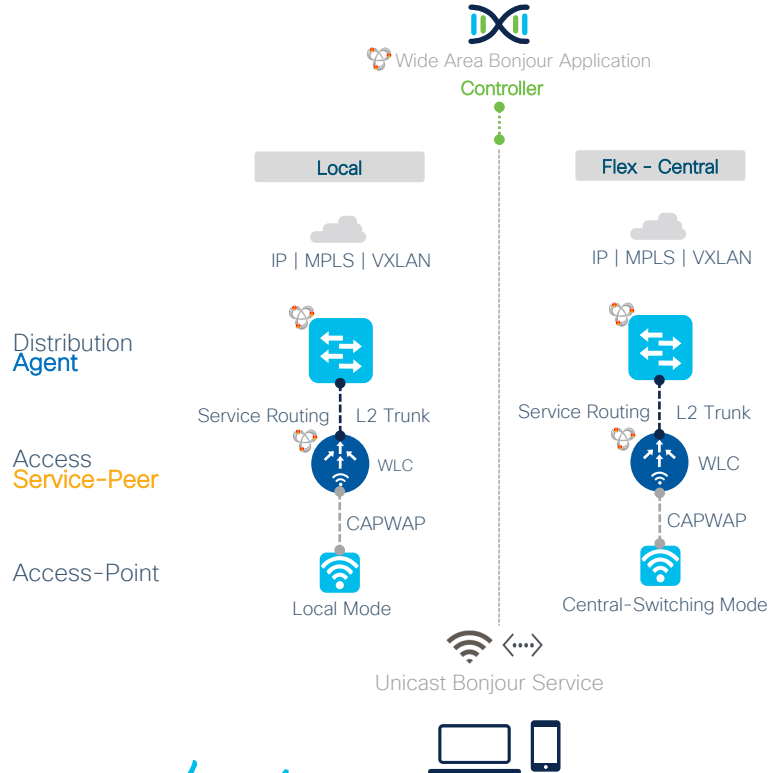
Wide Area Bonjour Application

Controller

Local

Flex - Central

IP | MPLS | VXLAN

IP | MPLS | VXLAN

Distribution
Agent

Service Routing | L2 Trunk

Service Routing | L2 Trunk

Access
Service-Peer

WLC

WLC

CAPWAP

CAPWAP

Access-Point

Local Mode

Central-Switching Mode

Unicast Bonjour Service